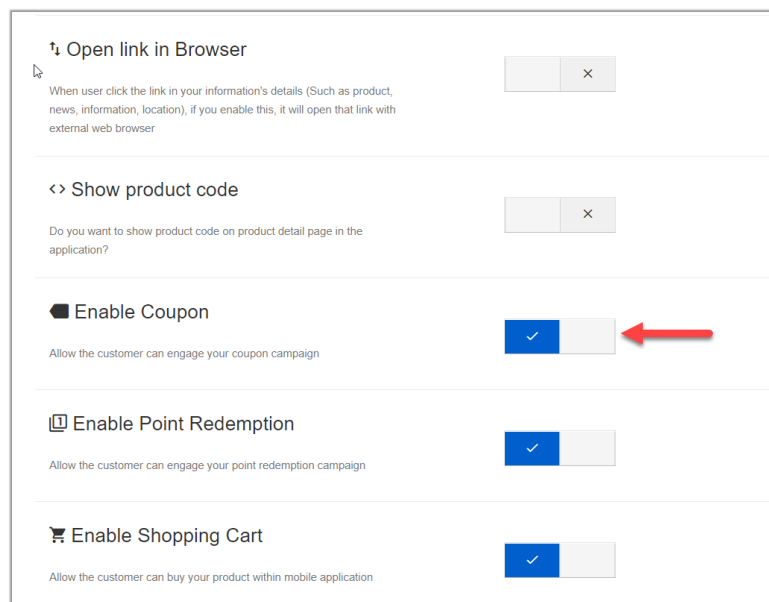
Open link in Browser

When user click the link in your information's details (Such as product, news, information, location), if you enable this, it will open that link with external web browser

×

Show product code

Do you want to show product code on product detail page in the application?

×

Enable Coupon

Allow the customer can engage your coupon campaign

✓

Enable Point Redemption

Allow the customer can engage your point redemption campaign

✓

Enable Shopping Cart

Allow the customer can buy your product within mobile application

✓